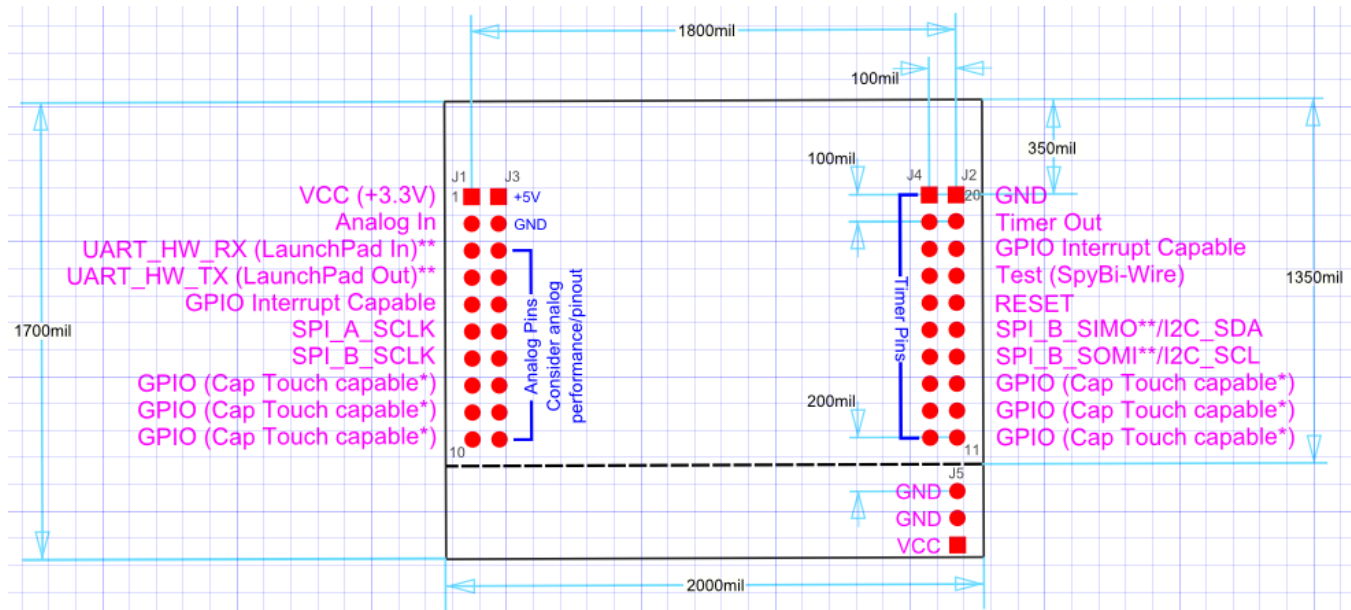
1800mil

100mil

100mil

350mil

1700mil

1350mil

J1 J3

1 +5V

GND

VCC (+3.3V)
Analog In
UART_HW_RX (LaunchPad In)**
UART_HW_TX (LaunchPad Out)**
GPIO Interrupt Capable
SPI_A_SCLK
SPI_B_SCLK
GPIO (Cap Touch capable*)
GPIO (Cap Touch capable*)
GPIO (Cap Touch capable*)

10

Analog Pins
Consider analog performance/pinout

J4 J2

20

GND
Timer Out
GPIO Interrupt Capable
Test (SpyBi-Wire)
RESET
SPI_B_SIMO**/I2C_SDA
SPI_B_SOMI**/I2C_SCL
GPIO (Cap Touch capable*)
GPIO (Cap Touch capable*)
GPIO (Cap Touch capable*)

Timer Pins

200mil

11

J5

GND
GND
VCC

2000mil